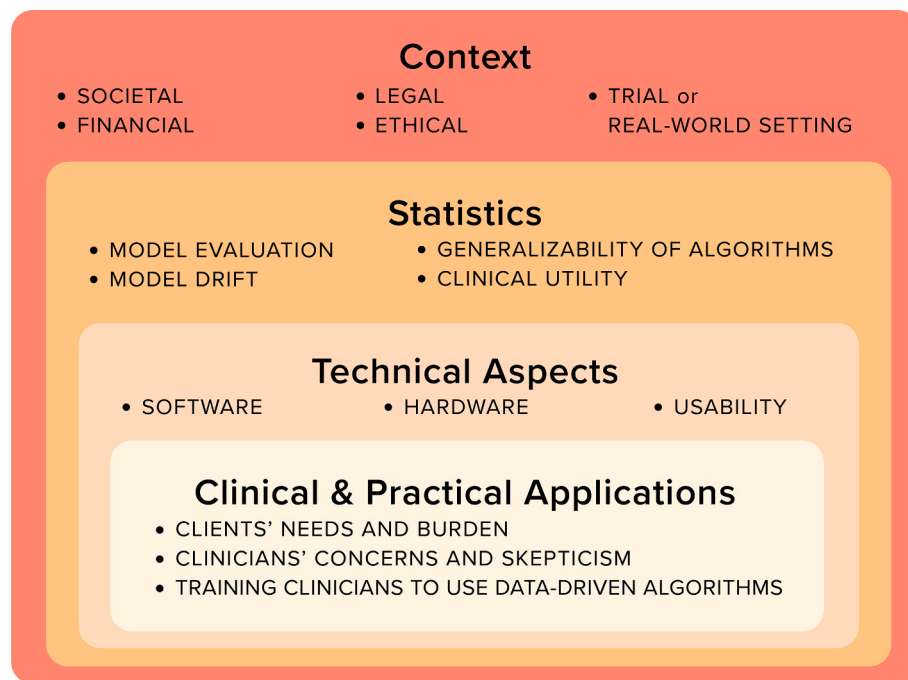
Context

• SOCIETAL
• FINANCIAL

• LEGAL
• ETHICAL

• TRIAL or REAL-WORLD SETTING

Statistics

• MODEL EVALUATION
• MODEL DRIFT

• GENERALIZABILITY OF ALGORITHMS
• CLINICAL UTILITY

Technical Aspects

• SOFTWARE
• HARDWARE
• USABILITY

Clinical & Practical Applications

• CLIENTS' NEEDS AND BURDEN
• CLINICIANS' CONCERNS AND SKEPTICISM
• TRAINING CLINICIANS TO USE DATA-DRIVEN ALGORITHMS